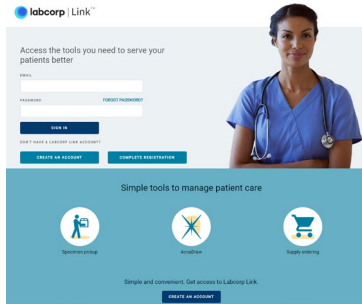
labcorp | Link™

Access the tools you need to serve your patients better

EMAIL

PASSWORD FORGOT PASSWORD?

SIGN IN

DON'T HAVE A LABCORP LINK ACCOUNT?

CREATE AN ACCOUNT COMPLETE REGISTRATION

Simple tools to manage patient care

Specimen pickup

AccuDraw

Supply ordering

Simple and convenient. Get access to Labcorp Link.

CREATE AN ACCOUNT